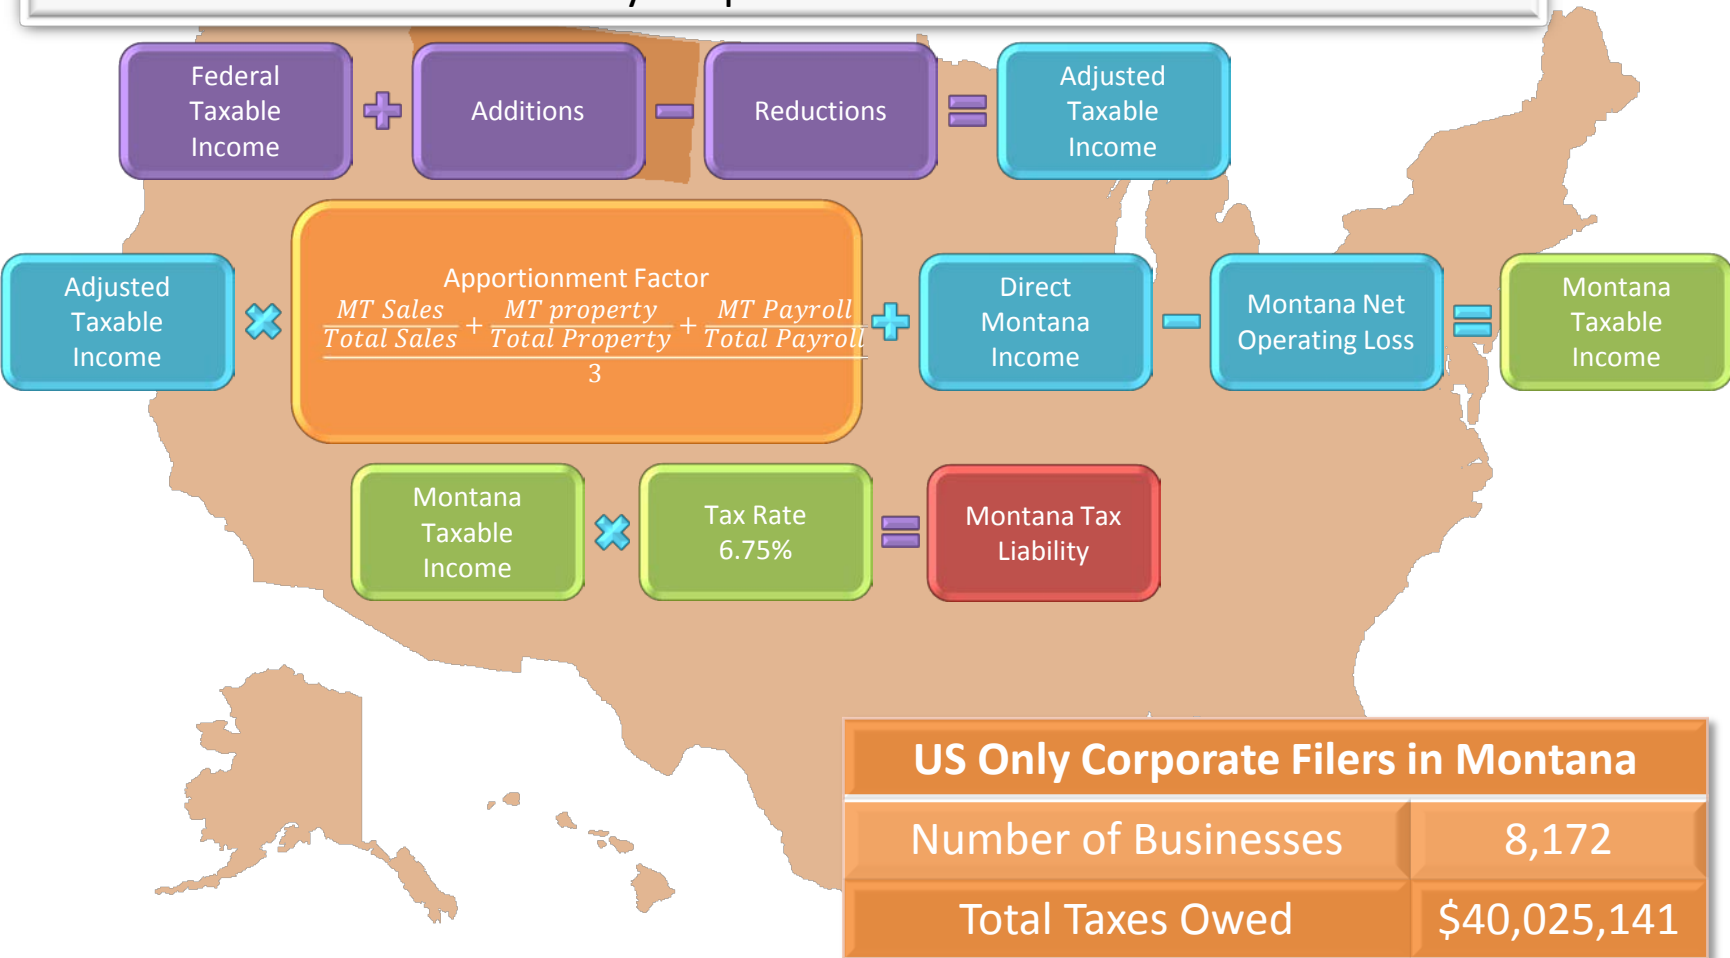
Federal Taxable Income

Additions

Reductions

Adjusted Taxable Income

Adjusted Taxable Income

Apportionment Factor

$\frac{\frac{MT\ Sales}{Total\ Sales} + \frac{MT\ property}{Total\ Property} + \frac{MT\ Payroll}{Total\ Payroll}}{3}$

Direct Montana Income

Montana Net Operating Loss

Montana Taxable Income

Montana Taxable Income

Tax Rate 6.75%

Montana Tax Liability

| US Only Corporate Filers in Montana | |
|---|---|
| Number of Businesses | 8,172 |
| Total Taxes Owed | $40,025,141 |